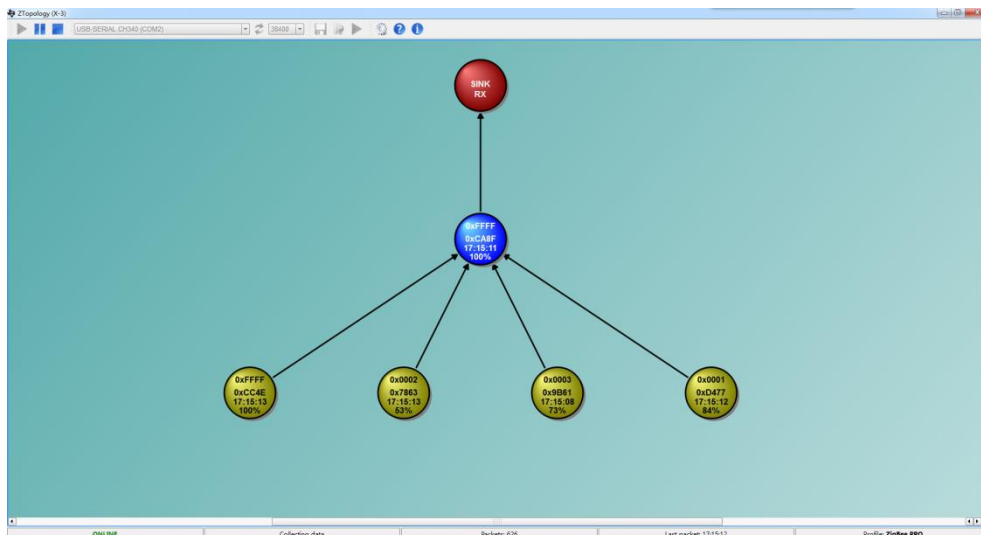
ZTopology (X-3)

USB-SERIAL CH340 (COM2)

38400

SINK
RX

0xFFFF
0xCA8F
17:15:11
100%

0xFFFF
0xCC4E
17:15:13
100%

0x0002
0x7863
17:15:13
53%

0x0003
0x9B61
17:15:08
73%

0x0001
0xD477
17:15:12
84%

ONLINE

Collecting data

Packets: 626

Last packet: 17:15:12

Profile: ZigBee PRO